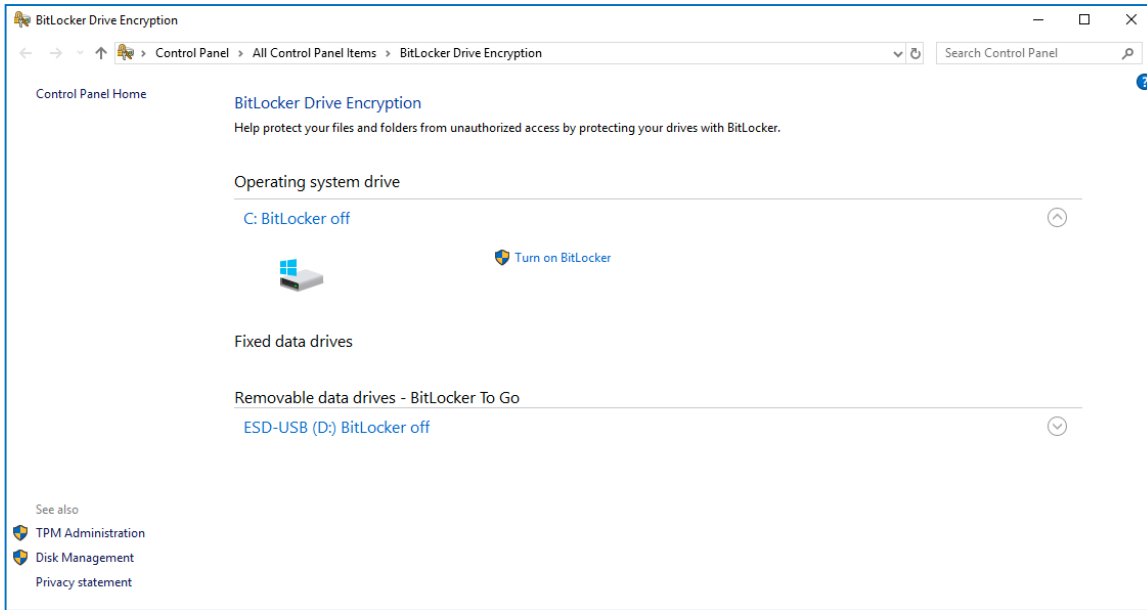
BitLocker Drive Encryption

Control Panel > All Control Panel Items > BitLocker Drive Encryption

Search Control Panel

Control Panel Home

BitLocker Drive Encryption

Help protect your files and folders from unauthorized access by protecting your drives with BitLocker.

Operating system drive

C: BitLocker off

Turn on BitLocker

Fixed data drives

Removable data drives - BitLocker To Go

ESD-USB (D:) BitLocker off

See also

TPM Administration

Disk Management

Privacy statement